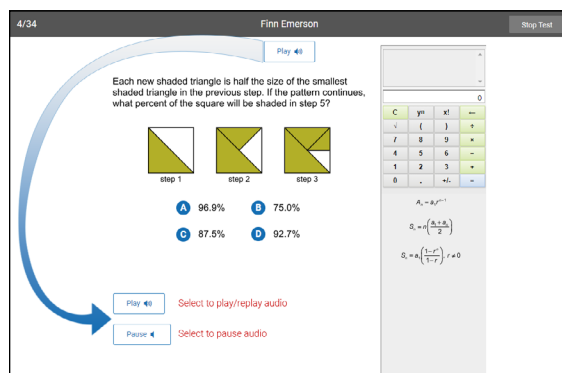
4/34

Finn Emerson

Stop Test

Play

Each new shaded triangle is half the size of the smallest shaded triangle in the previous step. If the pattern continues, what percent of the square will be shaded in step 5?

step 1

step 2

step 3

A 96.9%

B 75.0%

C 87.5%

D 92.7%

Play

Select to play/replay audio

Pause

Select to pause audio

0

| C | $y^x$ | x! | ← |
|---|---|---|---|
| √ | ( | ) | ÷ |
| 7 | 8 | 9 | × |
| 4 | 5 | 6 | − |
| 1 | 2 | 3 | + |
| 0 | . | +/- | = |

$A_n = a_1 r^{n-1}$

$S_n = n\left(\frac{a_1 + a_n}{2}\right)$

$S_n = a_1\left(\frac{1-r^n}{1-r}\right), r \neq 0$